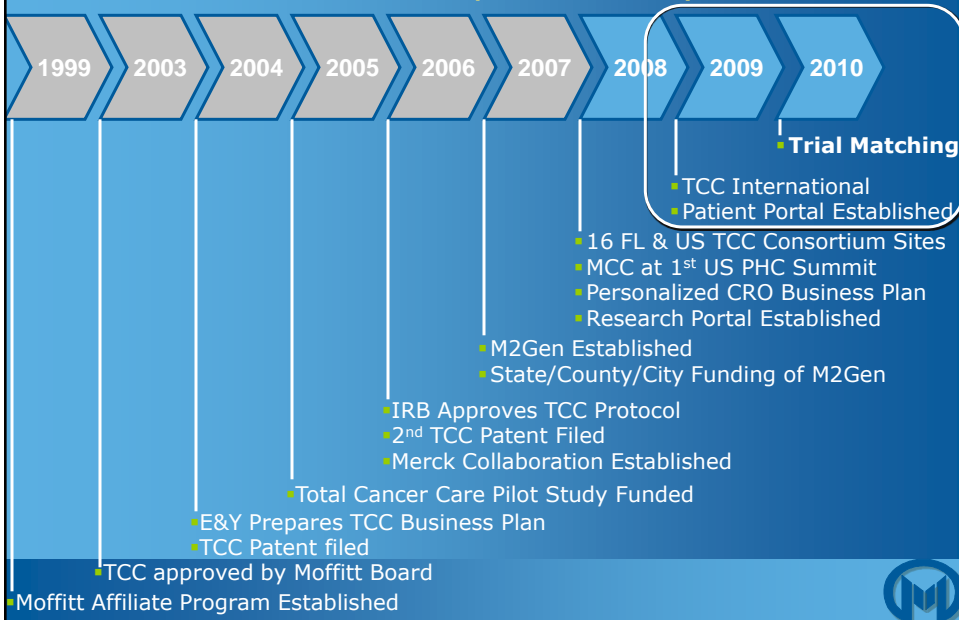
1999 2003 2004 2005 2006 2007 2008 2009 2010

Trial Matching

TCC International
Patient Portal Established

16 FL & US TCC Consortium Sites
MCC at 1$^{st}$ US PHC Summit
Personalized CRO Business Plan
Research Portal Established

M2Gen Established
State/County/City Funding of M2Gen

IRB Approves TCC Protocol
2$^{nd}$ TCC Patent Filed
Merck Collaboration Established

Total Cancer Care Pilot Study Funded

E&Y Prepares TCC Business Plan
TCC Patent filed

TCC approved by Moffitt Board

Moffitt Affiliate Program Established